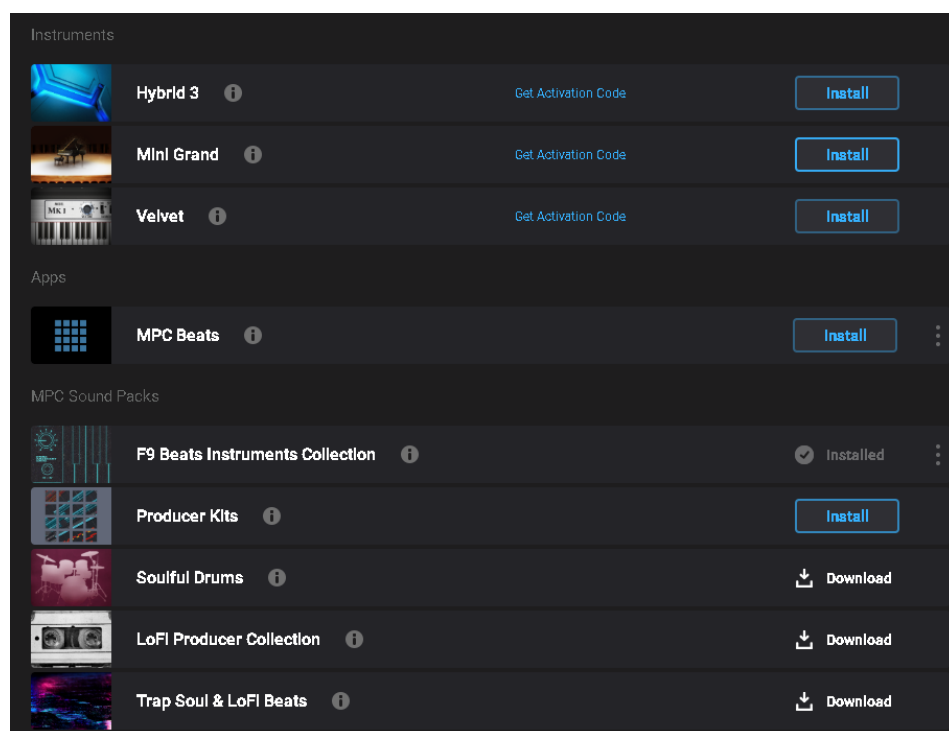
Instruments

Hybrid 3
Get Activation Code
Install

Mini Grand
Get Activation Code
Install

MK I
Velvet
Get Activation Code
Install

Apps

MPC Beats
Install

MPC Sound Packs

F9 Beats Instruments Collection
Installed

Producer Kits
Install

Soulful Drums
Download

LoFi Producer Collection
Download

Trap Soul & LoFi Beats
Download